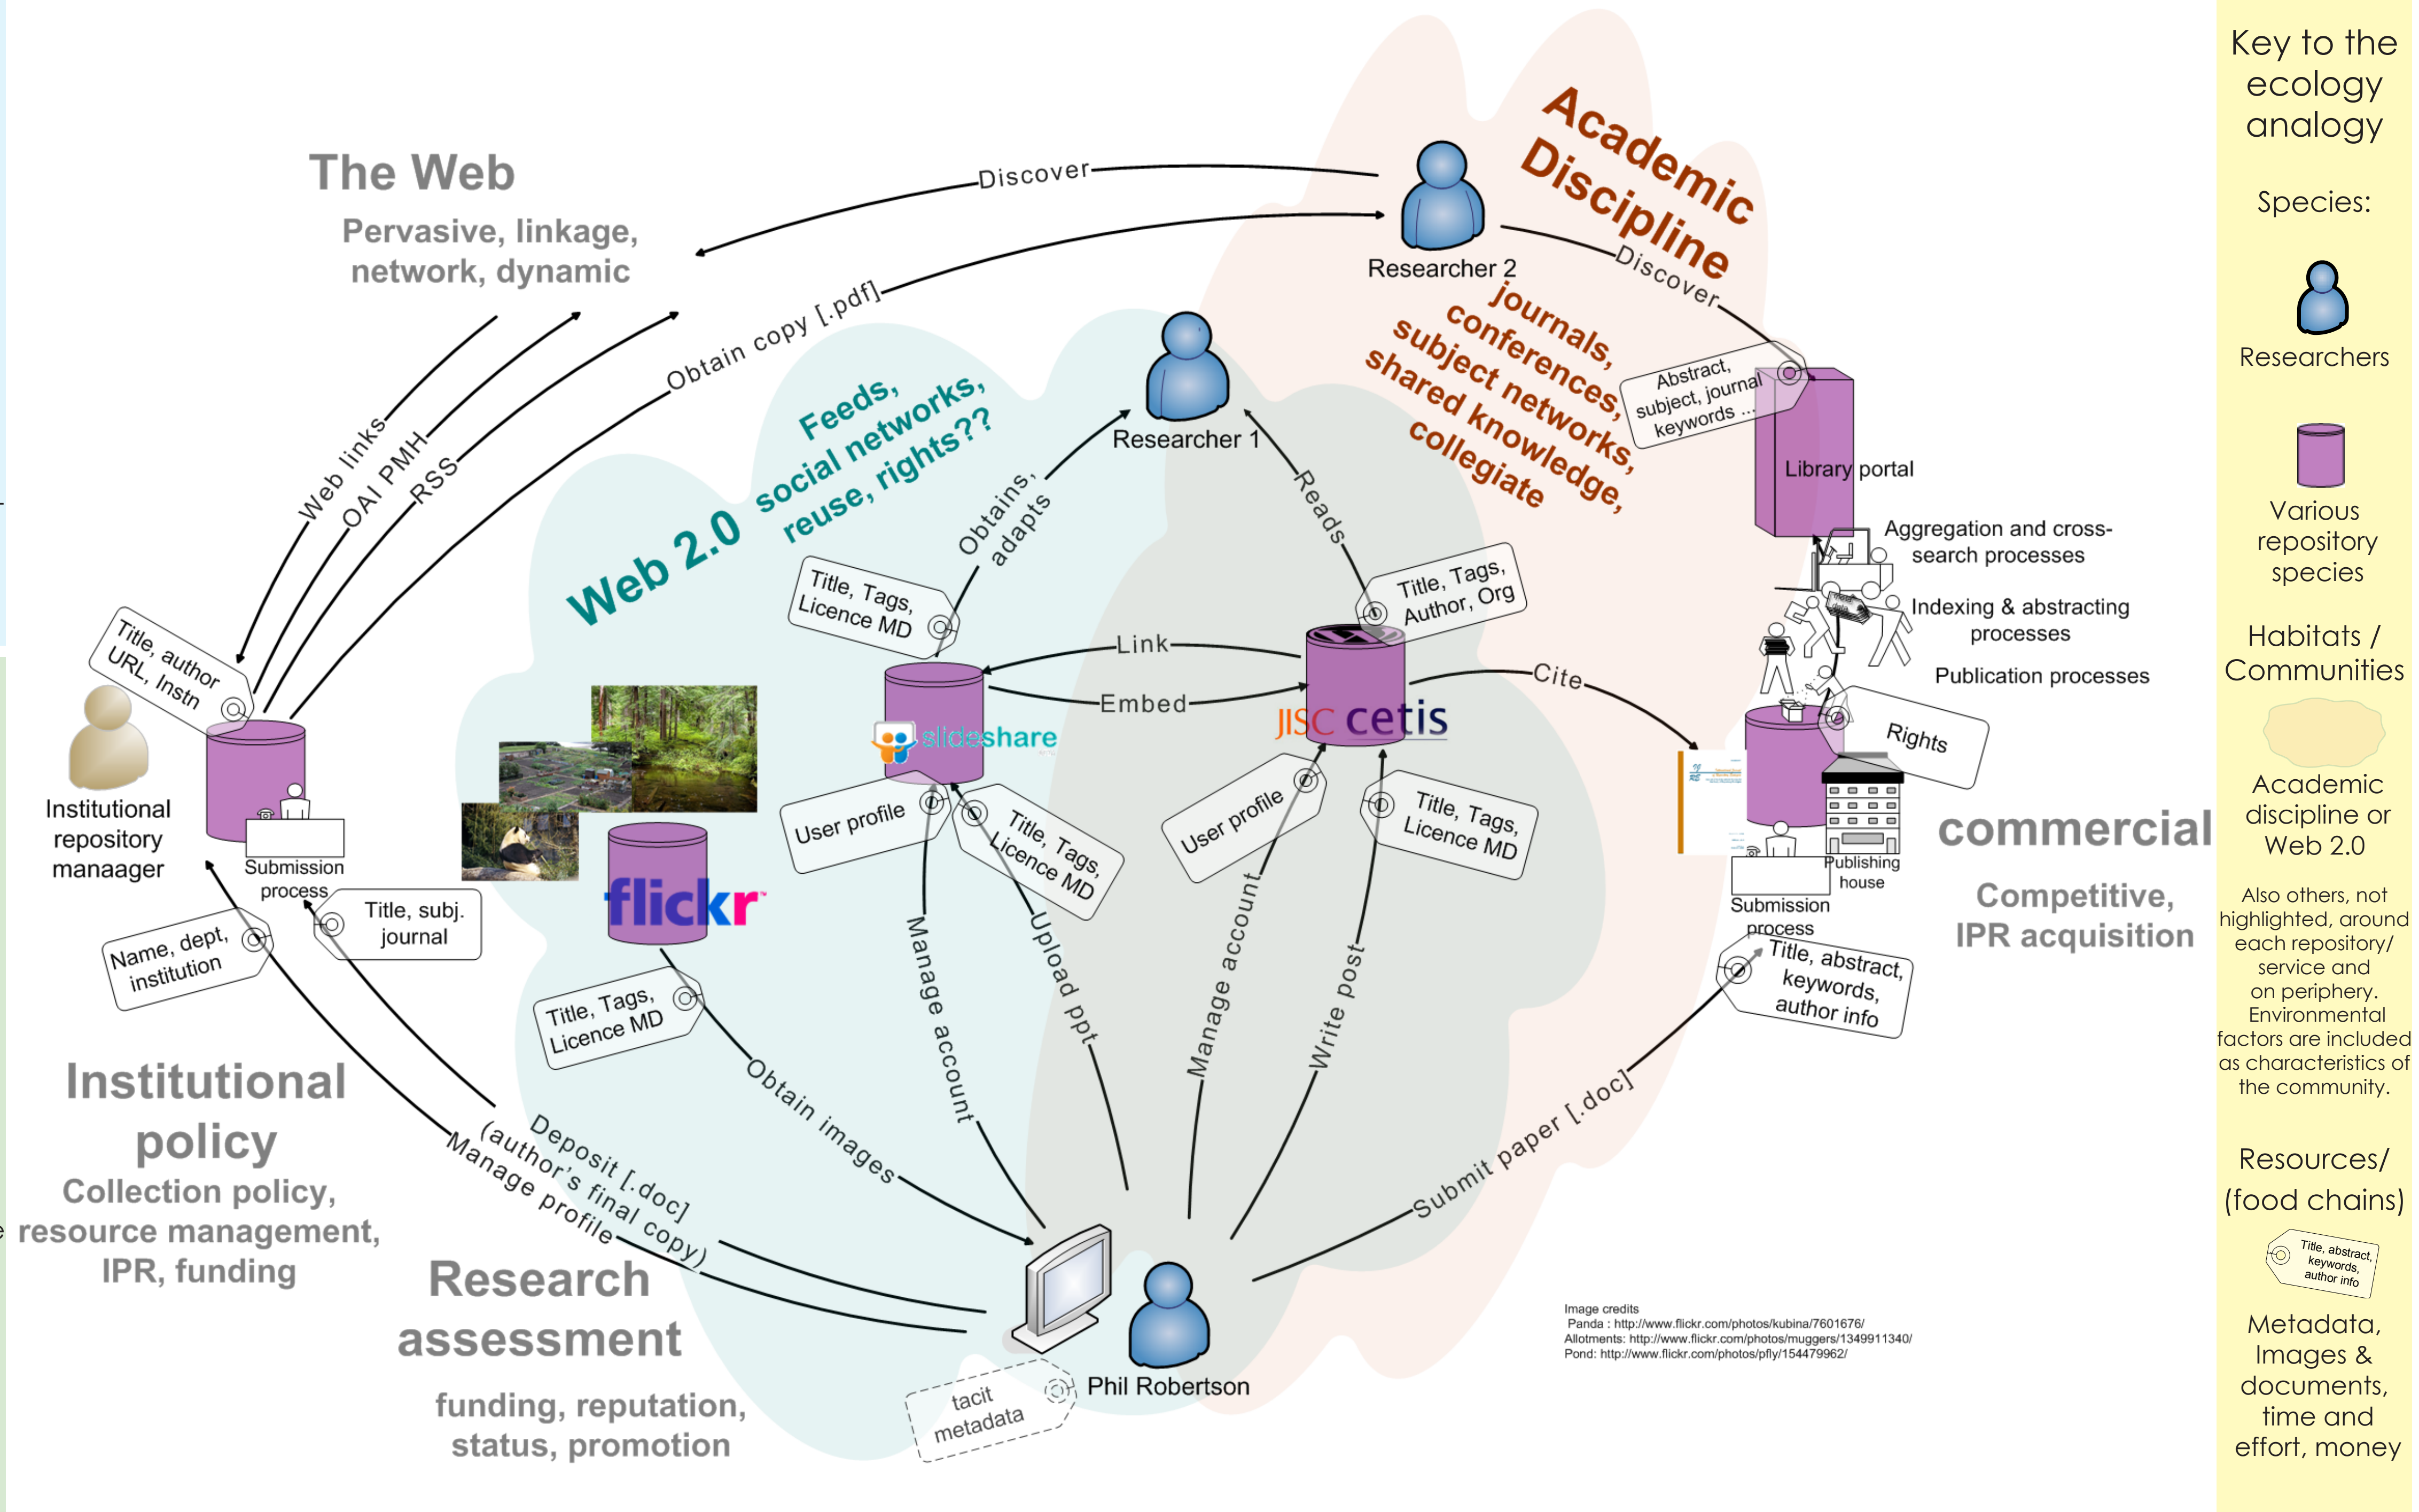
The Web
Pervasive, linkage, network, dynamic

Discover

Obtain copy [.pdf]

Web links
OAI PMH
RSS

Academic Discipline
journals, conferences, subject networks, shared knowledge, collegiate

Researcher 2

Discover

Abstract, subject, journal keywords ...

Library portal

Aggregation and cross-search processes

Indexing & abstracting processes

Publication processes

Rights

Web 2.0
Feeds, social networks, reuse, rights??

Researcher 1

Obtains, adapts

Reads

Title, Tags, Licence MD

Title, Tags, Author, Org

Link

Embed

Cite

slideshare

JISC cetis

User profile

Title, Tags, Licence MD

User profile

Title, Tags, Licence MD

Title, author URL, Instn

Institutional repository manager

Submission process

Title, subj. journal

Name, dept, institution

flickr

Title, Tags, Licence MD

Obtain images

Manage account

Upload ppt

Manage account

Write post

Submission process

Publishing house

Title, abstract, keywords, author info

commercial
Competitive, IPR acquisition

Submit paper [.doc]

Deposit [.doc] (author's final copy)

Manage profile

Institutional policy
Collection policy, resource management, IPR, funding

Research assessment
funding, reputation, status, promotion

tacit metadata

Phil Robertson

Image credits
Panda : http://www.flickr.com/photos/kubina/7601676/
Allotments: http://www.flickr.com/photos/muggers/1349911340/
Pond: http://www.flickr.com/photos/pfly/154479962/

Key to the ecology analogy

Species:

Researchers

Various repository species

Habitats / Communities

Academic discipline or Web 2.0

Also others, not highlighted, around each repository/ service and on periphery. Environmental factors are included as characteristics of the community.

Resources/ (food chains)

Title, abstract, keywords, author info

Metadata, Images & documents, time and effort, money